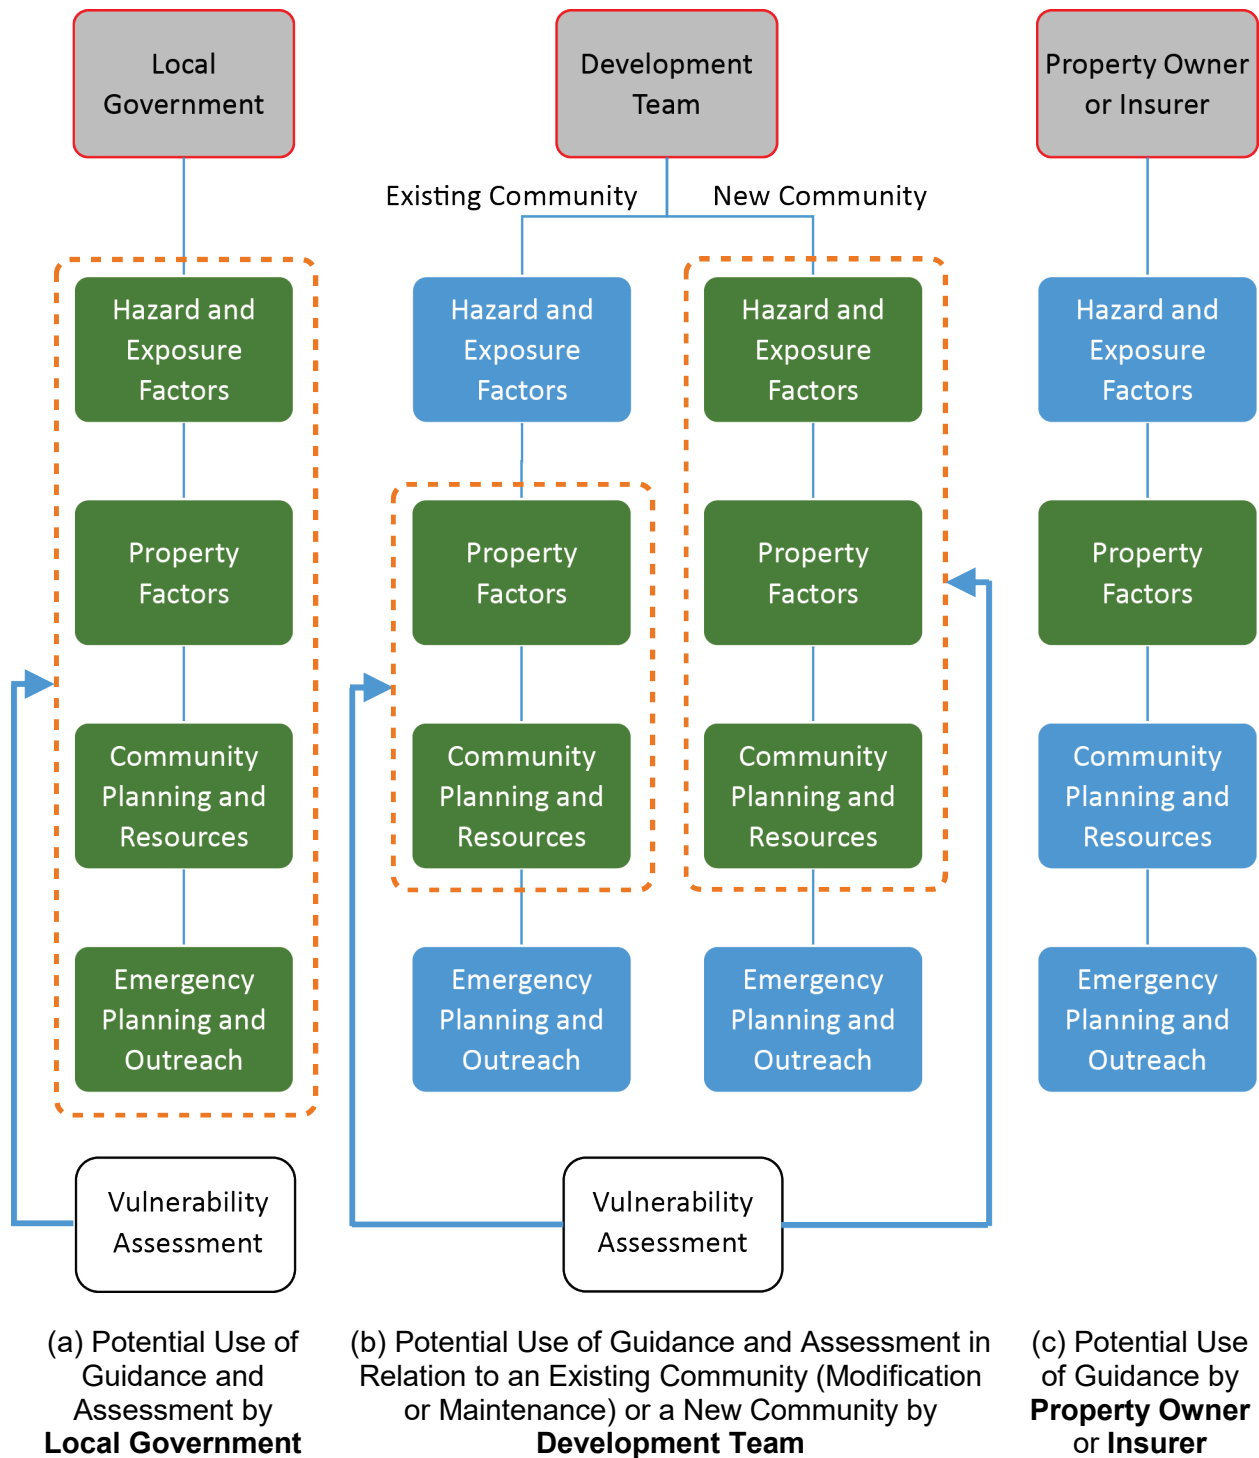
Local Government

Hazard and Exposure Factors

Property Factors

Community Planning and Resources

Emergency Planning and Outreach

Vulnerability Assessment

(a) Potential Use of Guidance and Assessment by **Local Government**

Development Team

Existing Community

New Community

Hazard and Exposure Factors

Property Factors

Community Planning and Resources

Emergency Planning and Outreach

Hazard and Exposure Factors

Property Factors

Community Planning and Resources

Emergency Planning and Outreach

Vulnerability Assessment

(b) Potential Use of Guidance and Assessment in Relation to an Existing Community (Modification or Maintenance) or a New Community by **Development Team**

Property Owner or Insurer

Hazard and Exposure Factors

Property Factors

Community Planning and Resources

Emergency Planning and Outreach

(c) Potential Use of Guidance by **Property Owner** or **Insurer**